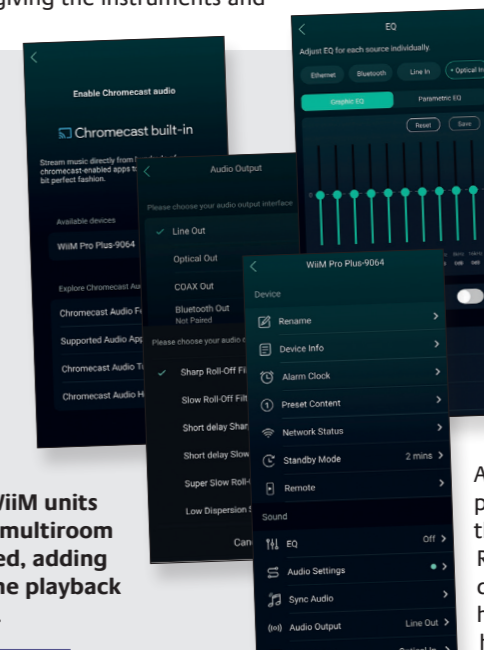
giving the instruments and

Enable Chromecast audio

Chromecast built-in

Stream music directly from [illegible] chromecast-enabled apps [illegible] bit perfect fashion.

Available devices

WiiM Pro Plus-9064

Explore Chromecast Au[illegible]

Chromecast Audio F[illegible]

Supported Audio App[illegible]

Chromecast Audio T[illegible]

Chromecast Audio H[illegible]

EQ

Adjust EQ for each source individually.

Ethernet Bluetooth Line In Optical In

Graphic EQ Parametric EQ

Reset Save

Audio Output

Please choose your audio output interface

Line Out

Optical Out

COAX Out

Bluetooth Out
Not Paired

Please choose your audio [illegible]

Sharp Roll-Off Fil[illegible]

Slow Roll-Off Filt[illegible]

Short delay Shar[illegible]

Short delay Slow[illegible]

Super Slow Roll-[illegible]

Low Dispersion S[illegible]

Can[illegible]

WiiM Pro Plus-9064

Device

Rename

Device Info

Alarm Clock

Preset Content

Network Status

Standby Mode 2 mins

Remote

Sound

EQ Off

Audio Settings

Sync Audio

Audio Output Line Out

Optical In

WiiM units multiroom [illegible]ed, adding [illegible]he playback

A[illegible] p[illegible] t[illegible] R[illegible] c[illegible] h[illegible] h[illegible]